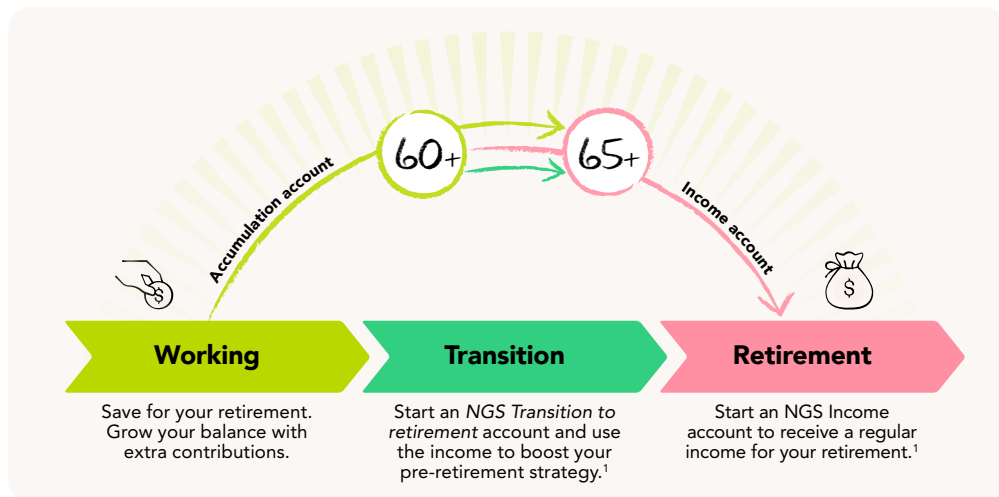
60+

65+

Accumulation account

Income account

$

$

Working

Transition

Retirement

Save for your retirement. Grow your balance with extra contributions.

Start an *NGS Transition to retirement* account and use the income to boost your pre-retirement strategy.$^1$

Start an NGS Income account to receive a regular income for your retirement.$^1$